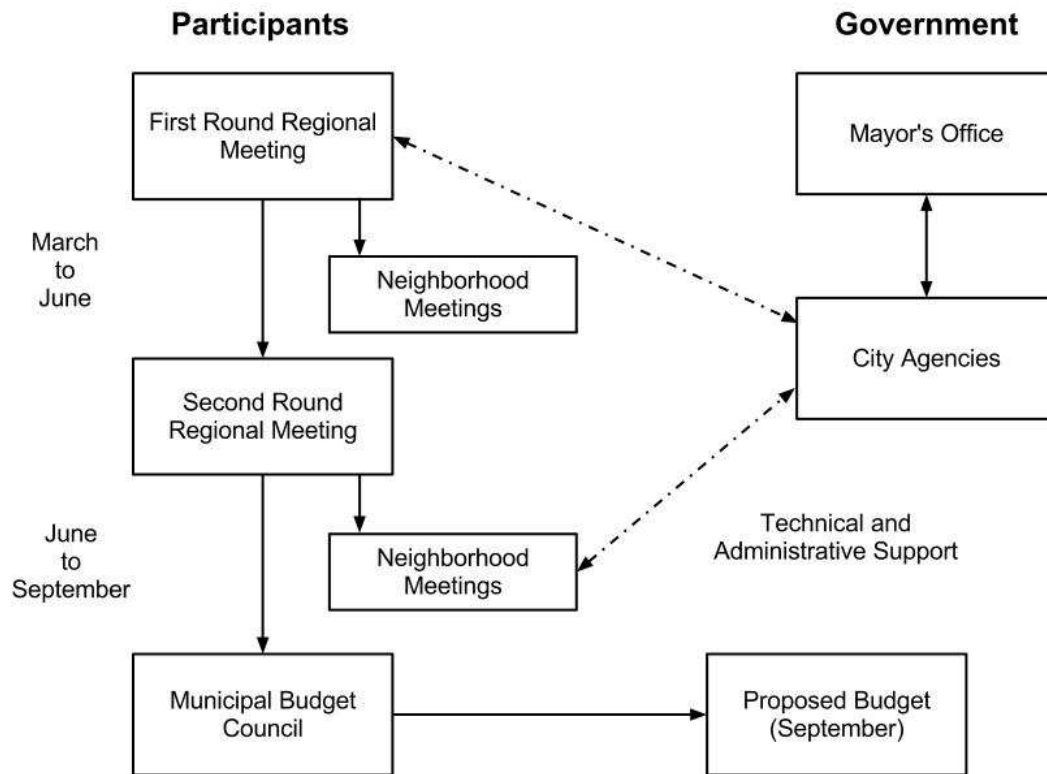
Participants

Government

First Round Regional Meeting

Mayor's Office

March to June

Neighborhood Meetings

City Agencies

Second Round Regional Meeting

June to September

Neighborhood Meetings

Technical and Administrative Support

Municipal Budget Council

Proposed Budget (September)